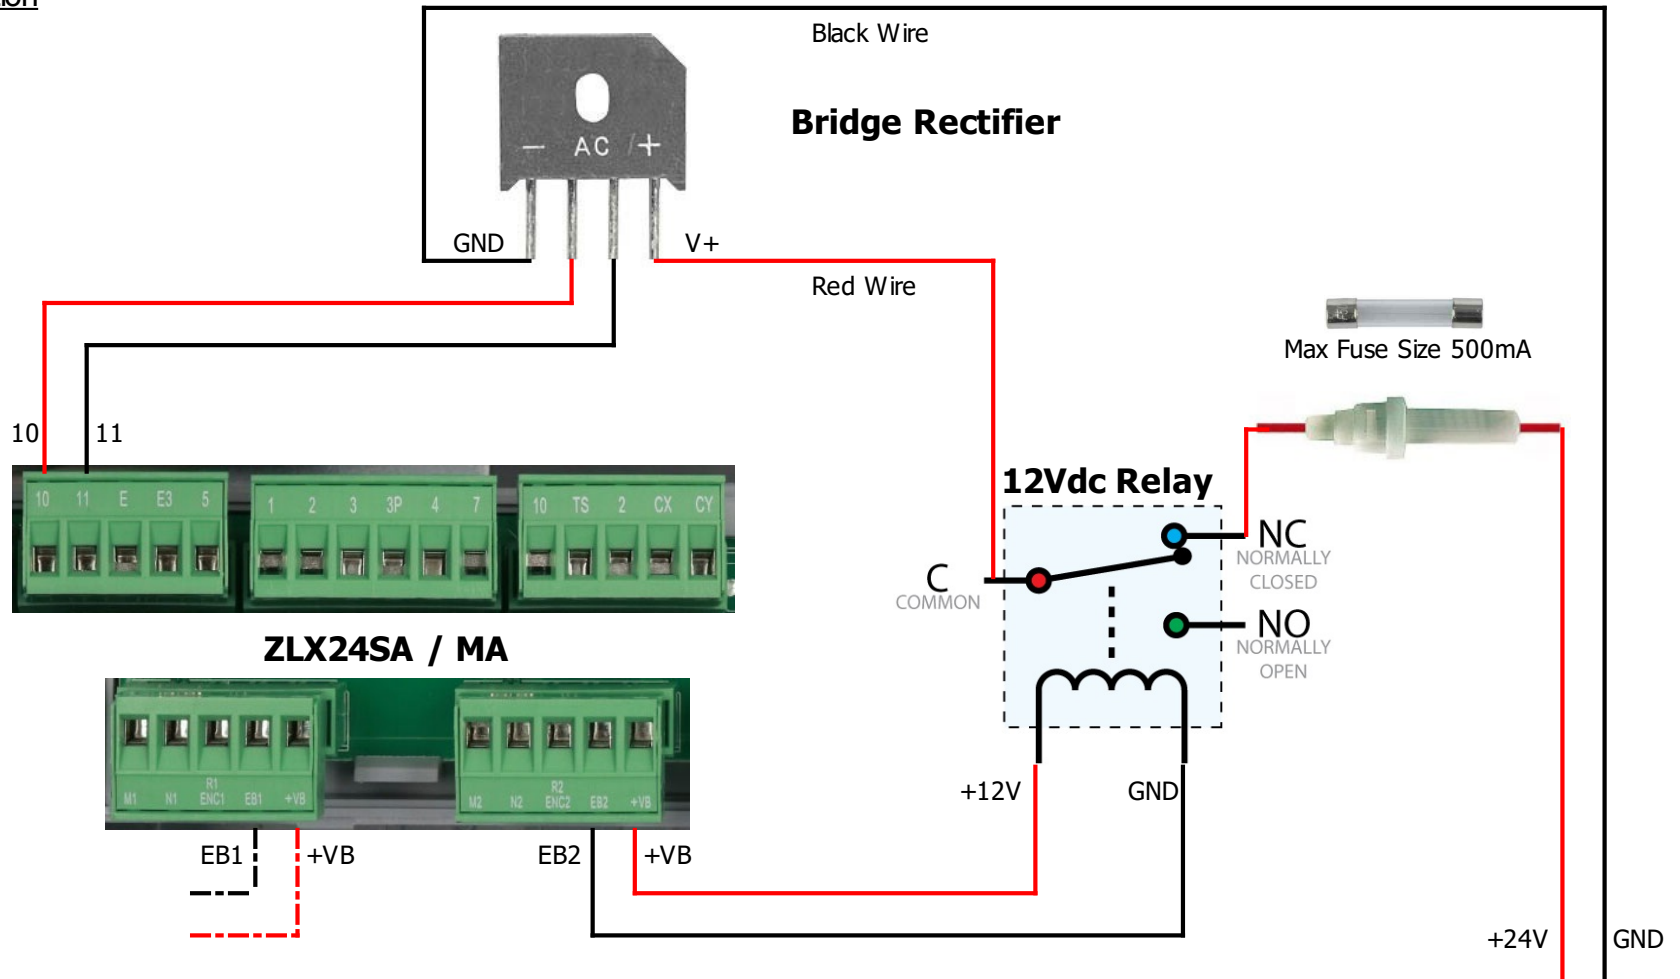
Black Wire

Bridge Rectifier

— AC +

GND

V+

Red Wire

Max Fuse Size 500mA

10

11

10 11 E E3 5

1 2 3 3P 4 7

10 TS 2 CX CY

12Vdc Relay

C
COMMON

NC
NORMALLY CLOSED

NO
NORMALLY OPEN

ZLX24SA / MA

M1 N1 R1 ENC1 EB1 +VB

M2 N2 R2 ENC2 EB2 +VB

+12V

GND

EB1

+VB

EB2

+VB

+24V

GND